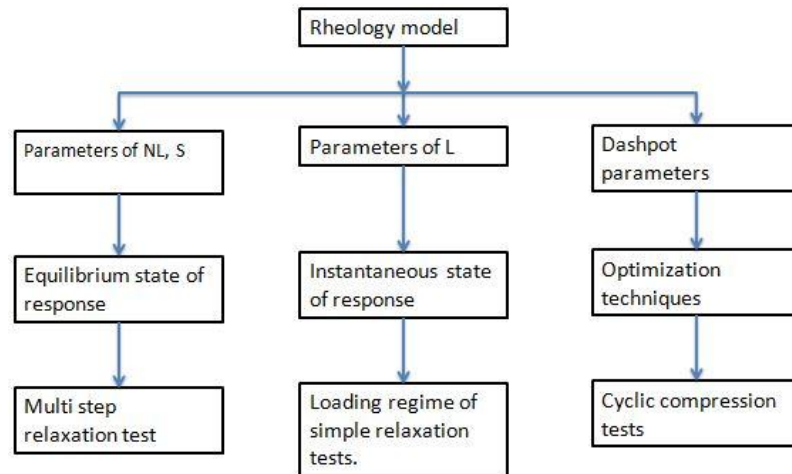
Rheology model

Parameters of NL, S

Equilibrium state of response

Multi step relaxation test

Parameters of L

Instantaneous state of response

Loading regime of simple relaxation tests.

Dashpot parameters

Optimization techniques

Cyclic compression tests